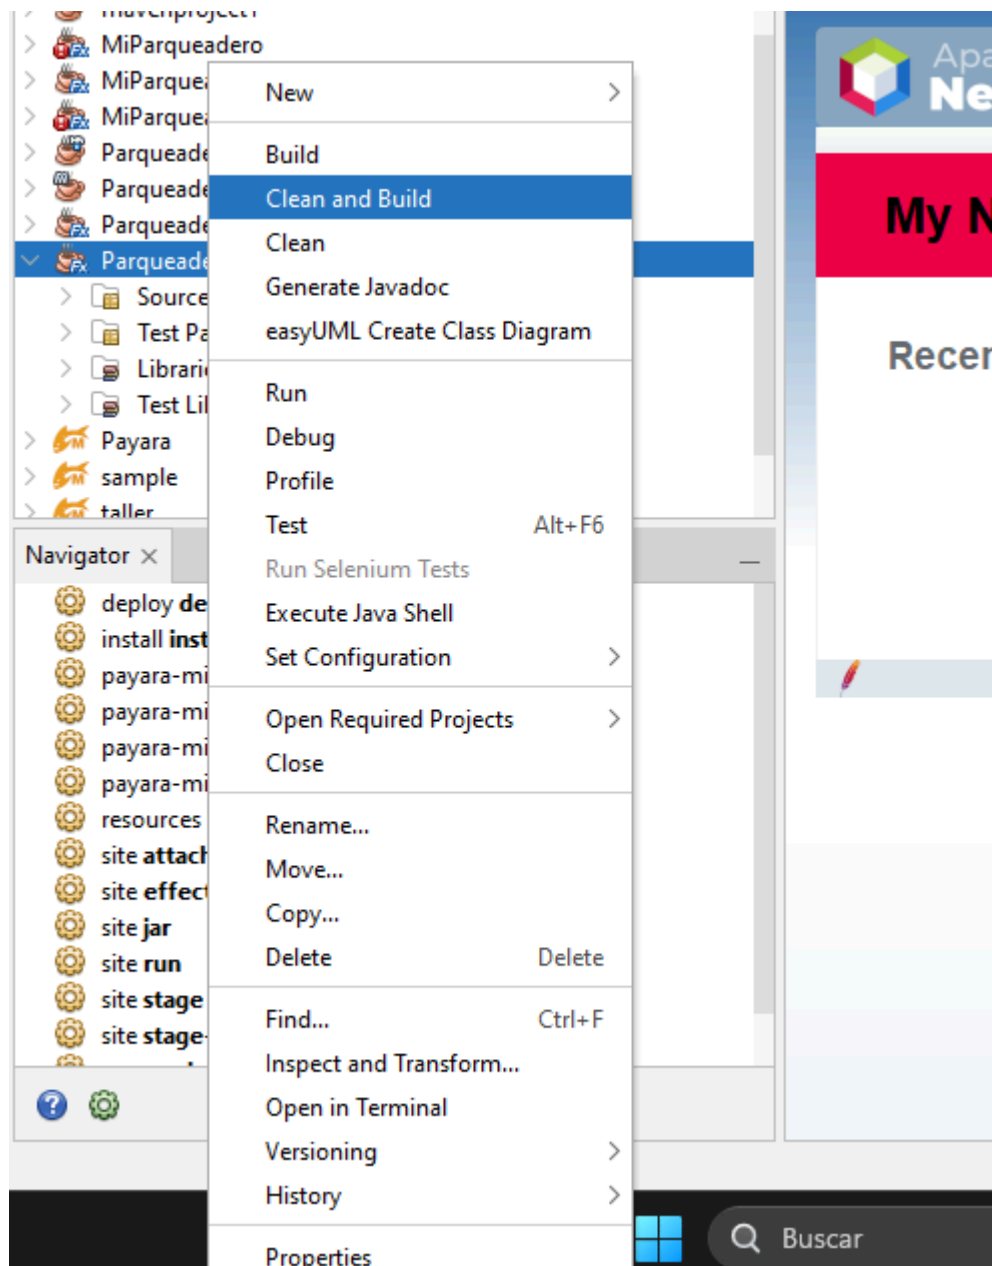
mavenproject1
MiParqueadero
MiParquea
MiParquea
Parqueade
Parqueade
Parqueade
Parqueade
Source
Test Pa
Librari
Test Li
Payara
sample
taller

Navigator ×
deploy de
install inst
payara-mi
payara-mi
payara-mi
payara-mi
resources
site attach
site effect
site jar
site run
site stage
site stage-

New
Build
Clean and Build
Clean
Generate Javadoc
easyUML Create Class Diagram
Run
Debug
Profile
Test Alt+F6
Run Selenium Tests
Execute Java Shell
Set Configuration
Open Required Projects
Close
Rename...
Move...
Copy...
Delete Delete
Find... Ctrl+F
Inspect and Transform...
Open in Terminal
Versioning
History
Properties

Apa
Ne
My N
Recer

Buscar